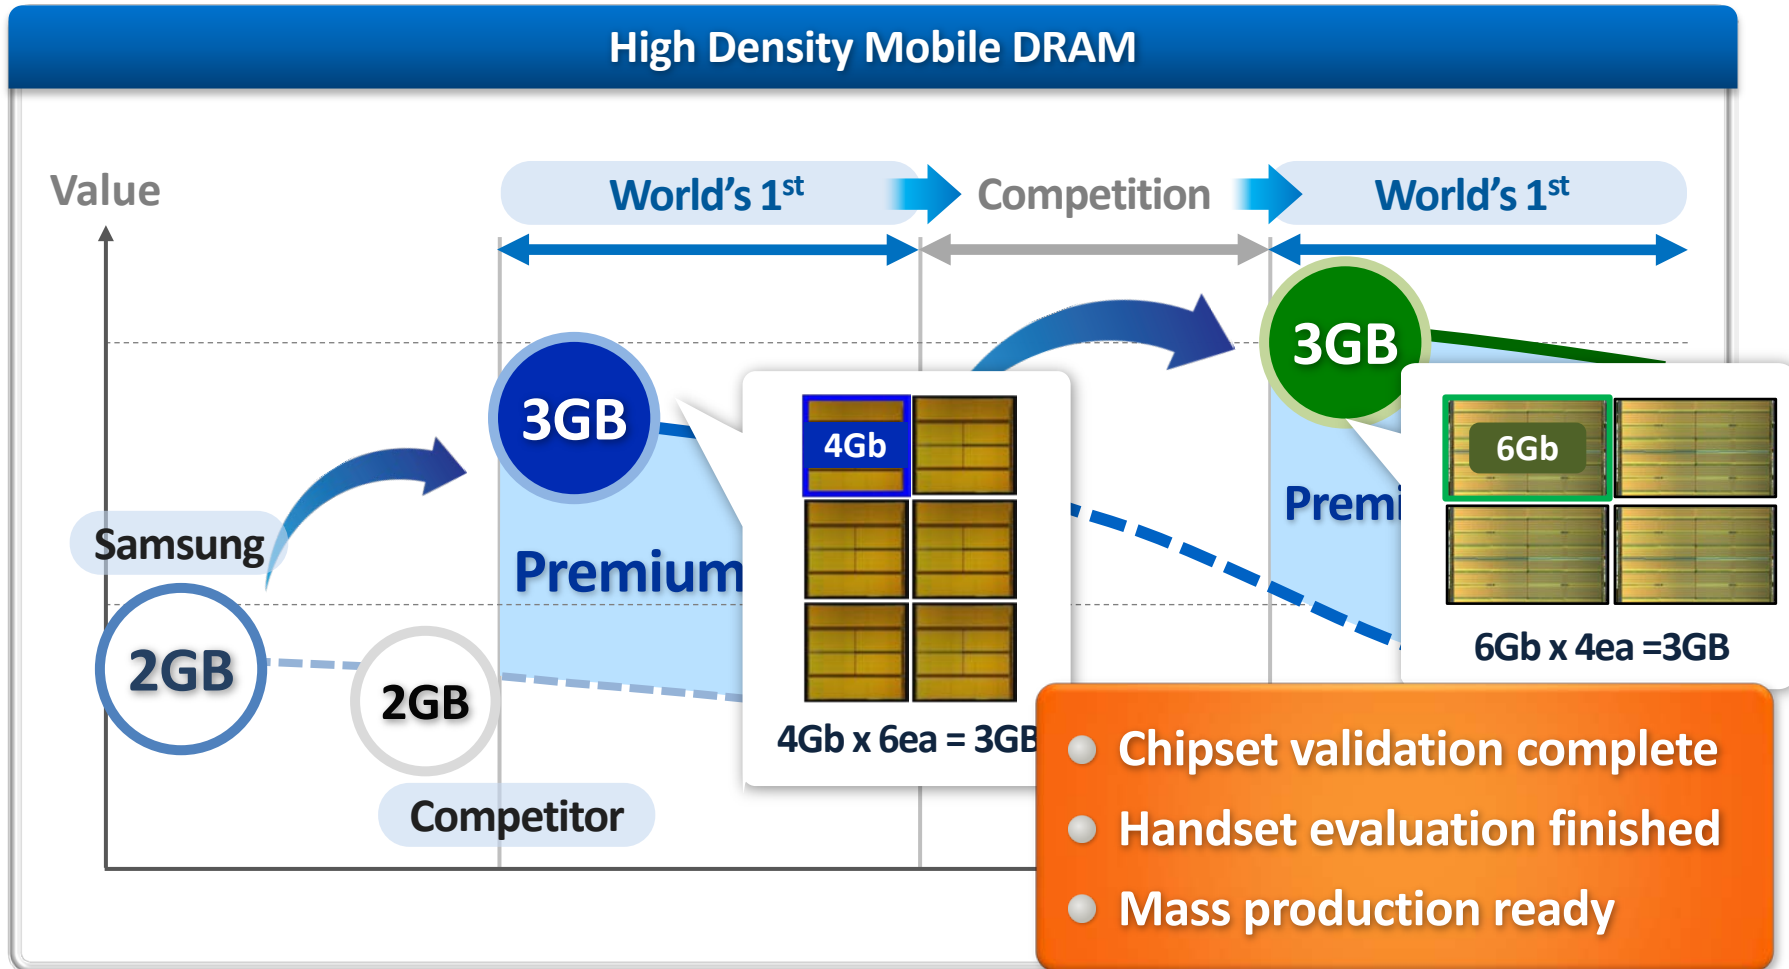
High Density Mobile DRAM

Value

World's $1^{st}$

Competition

World's $1^{st}$

Samsung

2GB

2GB

Competitor

3GB

Premium

4Gb

4Gb x 6ea = 3GB

3GB

Premi

6Gb

6Gb x 4ea =3GB

Chipset validation complete

Handset evaluation finished

Mass production ready